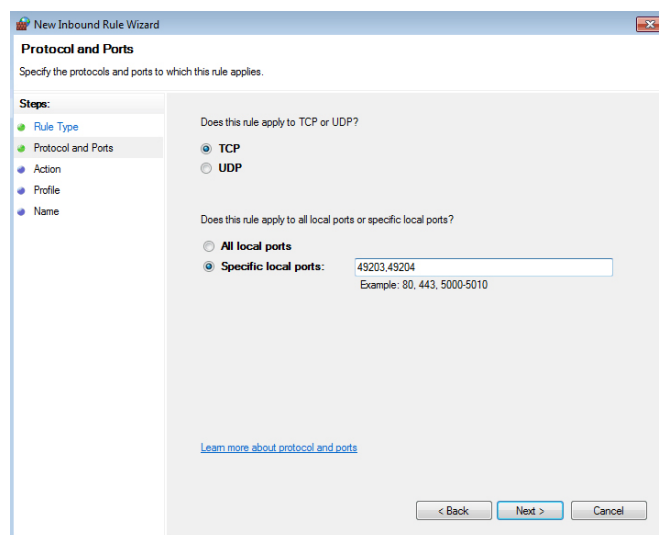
New Inbound Rule Wizard

Protocol and Ports

Specify the protocols and ports to which this rule applies.

Steps:

Rule Type

Protocol and Ports

Action

Profile

Name

Does this rule apply to TCP or UDP?

TCP

UDP

Does this rule apply to all local ports or specific local ports?

All local ports

Specific local ports: 49203,49204

Example: 80, 443, 5000-5010

Learn more about protocol and ports

< Back

Next >

Cancel